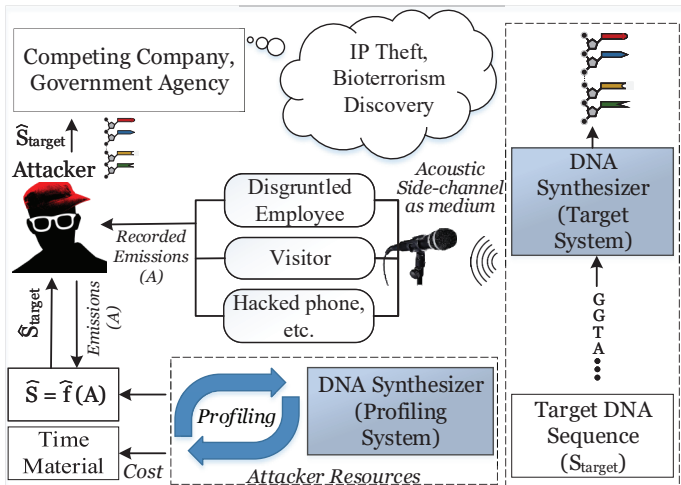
Competing Company, Government Agency

IP Theft, Bioterrorism Discovery

$\widehat{S}_{target}$

Attacker

Disgruntled Employee

Visitor

Hacked phone, etc.

Acoustic Side-channel as medium

Recorded Emissions (A)

$\widehat{S}_{target}$

Emissions (A)

$\widehat{S} = \widehat{f}(A)$

Time Material

Cost

Profiling

DNA Synthesizer (Profiling System)

Attacker Resources

DNA Synthesizer (Target System)

G
G
T
A

Target DNA Sequence ($S_{target}$)